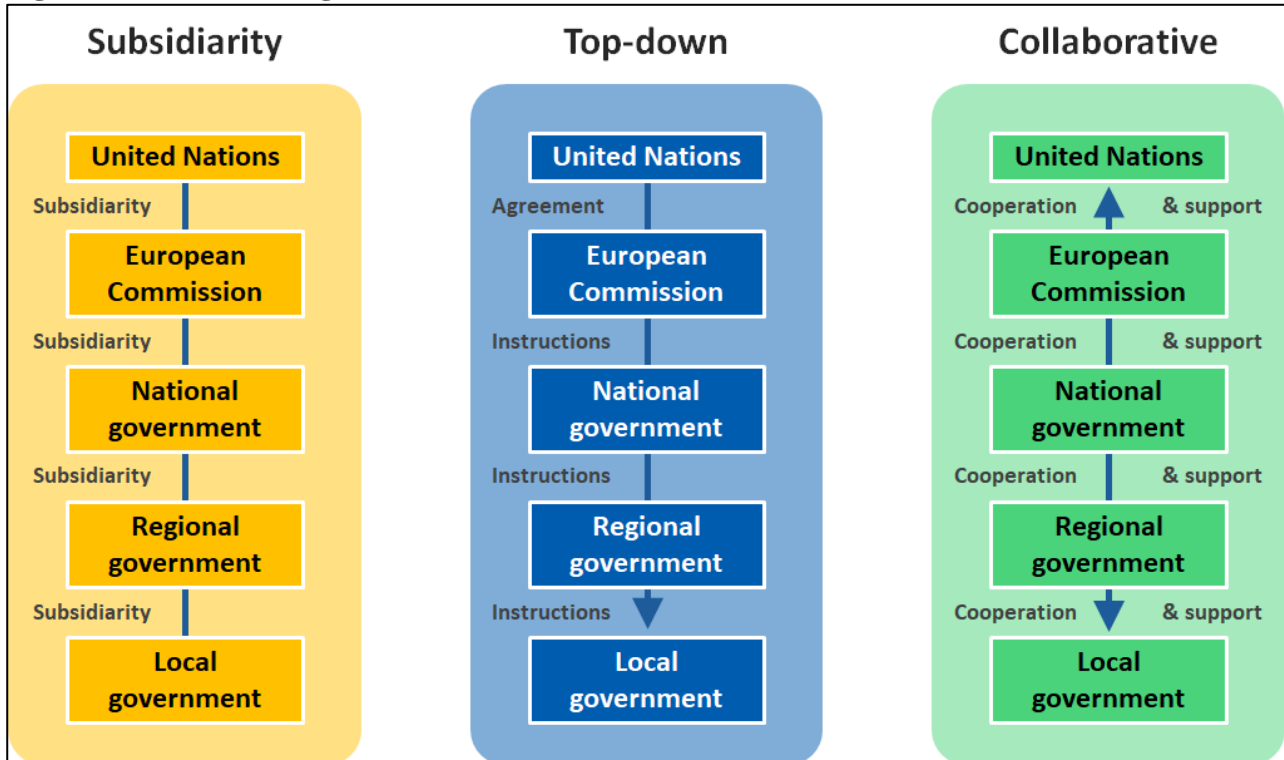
Subsidiarity

United Nations
Subsidiarity
European Commission
Subsidiarity
National government
Subsidiarity
Regional government
Subsidiarity
Local government

Top-down

United Nations
Agreement
European Commission
Instructions
National government
Instructions
Regional government
Instructions
Local government

Collaborative

United Nations
Cooperation & support
European Commission
Cooperation & support
National government
Cooperation & support
Regional government
Cooperation & support
Local government